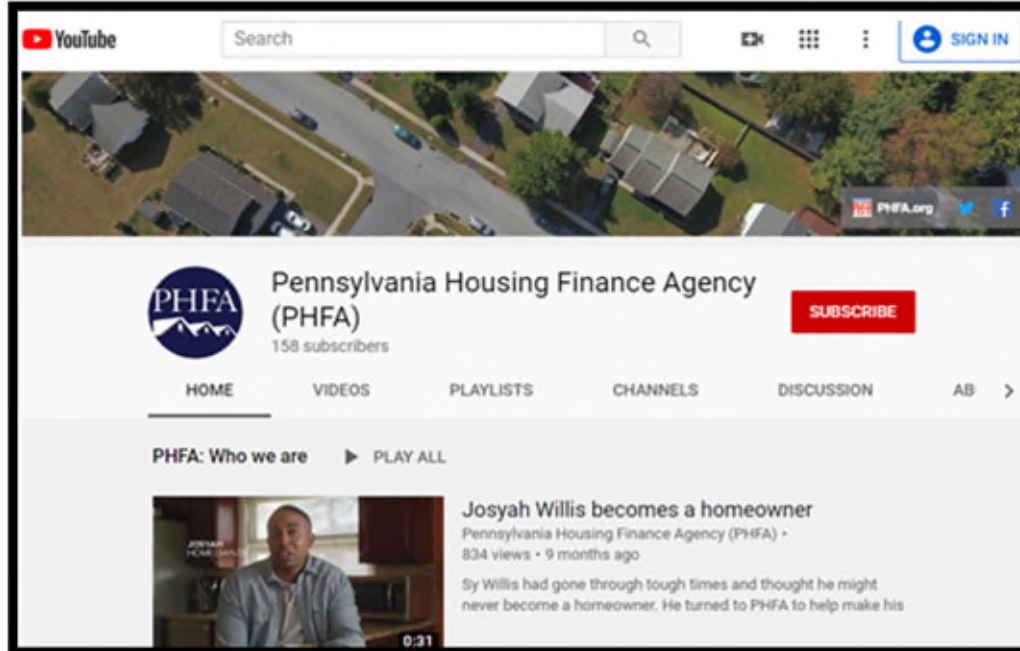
YouTube

Search

SIGN IN

PHFA.org

PHFA

Pennsylvania Housing Finance Agency (PHFA)

158 subscribers

SUBSCRIBE

HOME VIDEOS PLAYLISTS CHANNELS DISCUSSION AB

PHFA: Who we are PLAY ALL

JOSYAH HOMEOWN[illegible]

0:31

Josyah Willis becomes a homeowner

Pennsylvania Housing Finance Agency (PHFA) •
834 views • 9 months ago

Sy Willis had gone through tough times and thought he might never become a homeowner. He turned to PHFA to help make his